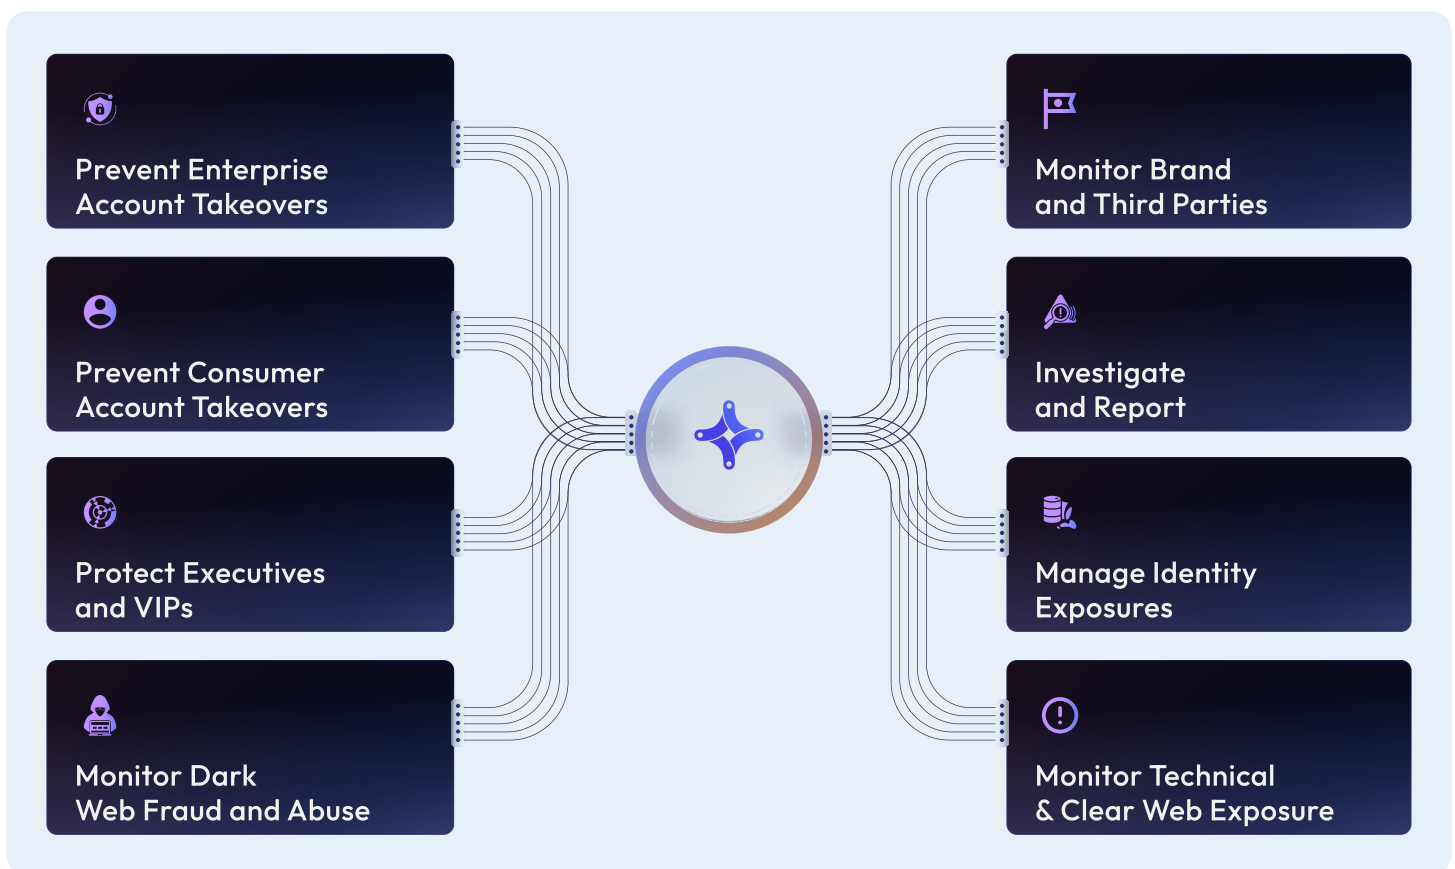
Prevent Enterprise Account Takeovers

Prevent Consumer Account Takeovers

Protect Executives and VIPs

Monitor Dark Web Fraud and Abuse

Monitor Brand and Third Parties

Investigate and Report

Manage Identity Exposures

Monitor Technical & Clear Web Exposure